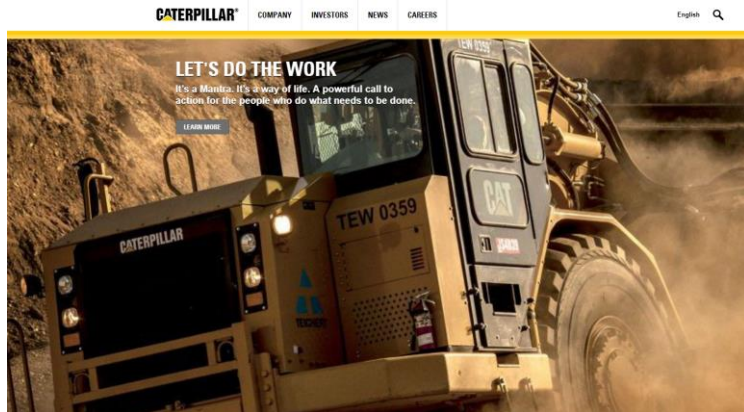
CATERPILLAR® COMPANY INVESTORS NEWS CAREERS English

LET'S DO THE WORK

It's a Mantra. It's a way of life. A powerful call to action for the people who do what needs to be done.

LEARN MORE

TEW 0359

CAT

CATERPILLAR

TEW 0359

TEICHERT